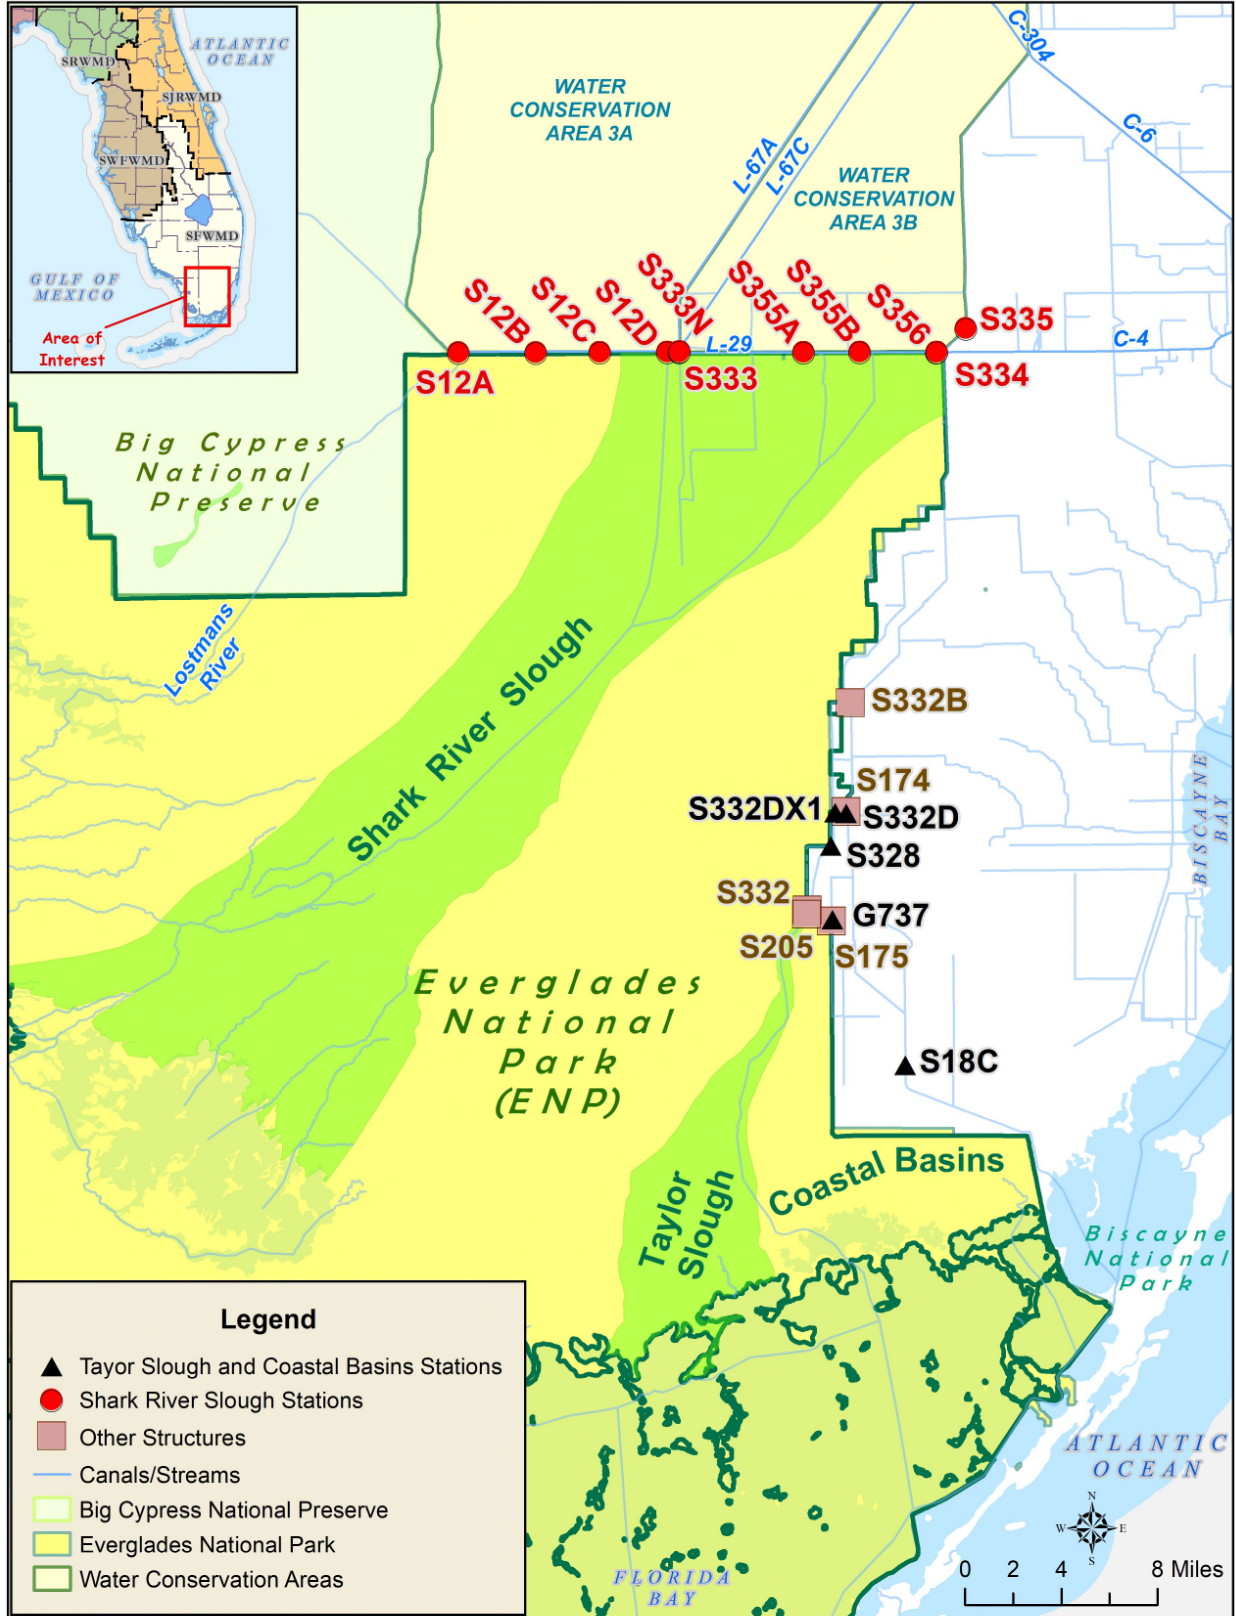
ATLANTIC OCEAN
SRWMD
SJRWMD
SWFWMD
SFWMD
GULF OF MEXICO
Area of Interest

WATER CONSERVATION AREA 3A
L-67A
L-67C
C-304
C-6
WATER CONSERVATION AREA 3B

S12B
S12C
S12D
S333N
S355A
S355B
S356
S335
L-29
C-4
S12A
S333
S334

Big Cypress National Preserve
Lostmans River
Shark River Slough

S332B
S174
S332DX1
S332D
S328
S332
G737
S205
S175
BISCAYNE BAY

Everglades National Park (ENP)

S18C

Taylor Slough
Coastal Basins
Biscayne National Park
ATLANTIC OCEAN
FLORIDA BAY

Legend
Tayor Slough and Coastal Basins Stations
Shark River Slough Stations
Other Structures
Canals/Streams
Big Cypress National Preserve
Everglades National Park
Water Conservation Areas

N
W
E
S
0 2 4 8 Miles